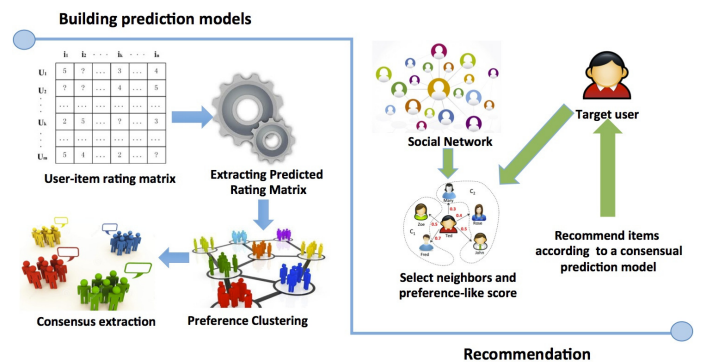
Building prediction models

|  | $i_1$ | $i_2$ | ... | $i_h$ | ... | $i_n$ |
|---|---|---|---|---|---|---|
| $U_1$ | 5 | ? | ... | 3 | ... | 4 |
| $U_2$ | ? | ? | ... | 4 | ... | 5 |
| ... | ... | ... | ... | ... | ... | ... |
| $U_k$ | 2 | 5 | ... | ? | ... | 3 |
| ... | ... | ... | ... | ... | ... | ... |
| $U_m$ | 5 | 4 | ... | 2 | ... | ? |

User-item rating matrix

Extracting Predicted Rating Matrix

Consensus extraction

Preference Clustering

Social Network

Target user

$C_2$

$C_1$

Joe

Ted

Fred

Rose

John

0.5

0.6

0.7

0.4

0.3

Select neighbors and preference-like score

Recommend items according to a consensual prediction model

Recommendation